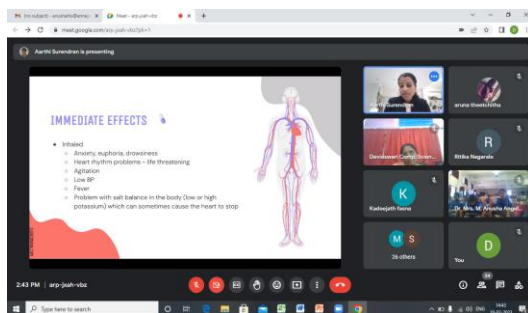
(no subject) - aruuhathi@ema | Meet - arp-jeah-vbz

meet.google.com/arp-jeah-vbz?pli=1

Aarthi Surendran is presenting

IMMEDIATE EFFECTS

- Inhaled
 - Anxiety, euphoria, drowsiness
 - Heart rhythm problems - life threatening
 - Agitation
 - Low BP
 - Fever
 - Problem with salt balance in the body (low or high potassium) which can sometimes cause the heart to stop

Aarthi Surendran

aruna theetchitha

Devakumari Comp. Scien...

R

Ritika Nagarale

K

Kadeejath fasna

Dr. Mrs. M. Anusha Angel

M S

26 others

D

You

2:43 PM | arp-jeah-vbz

Type here to search